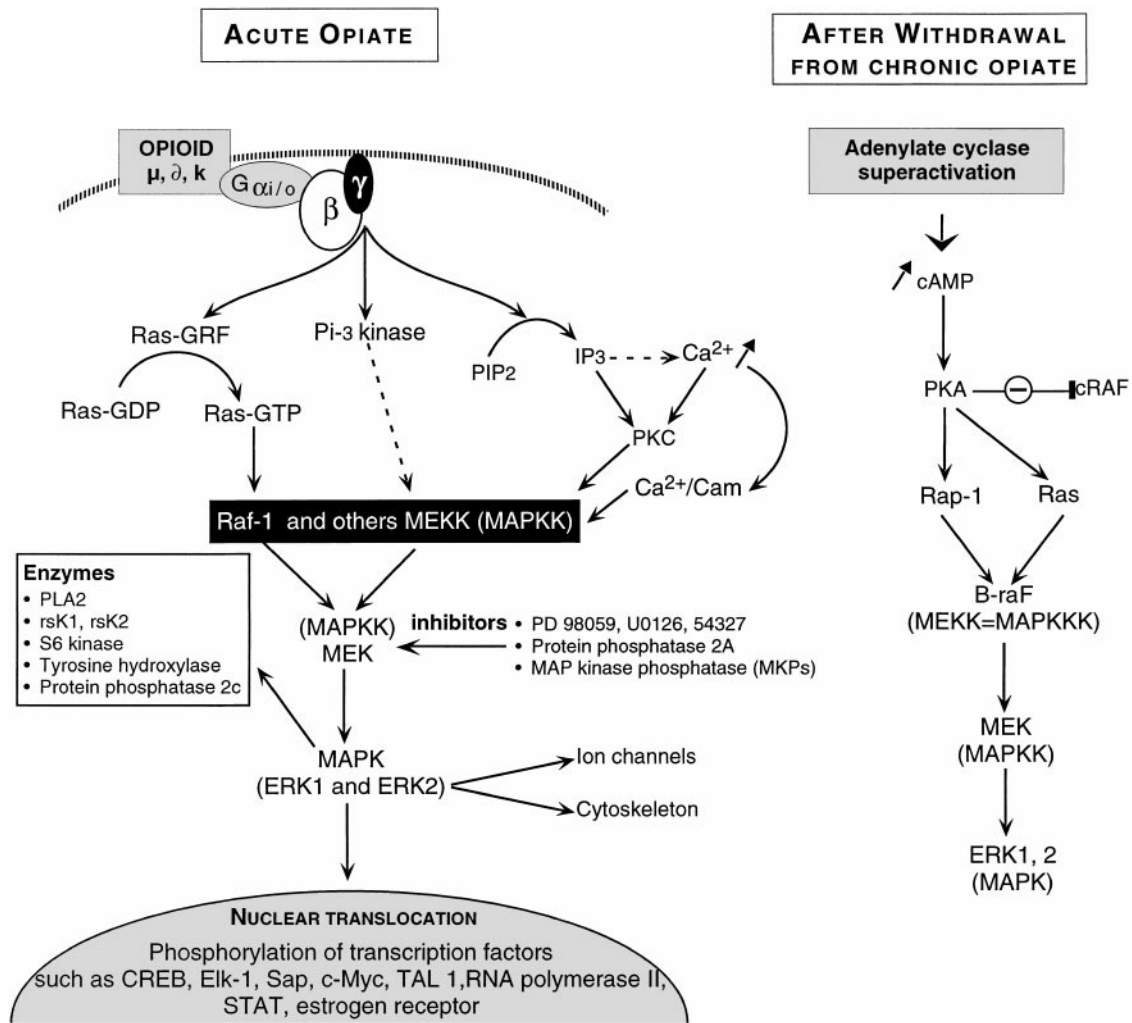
ACUTE OPIATE

AFTER WITHDRAWAL FROM CHRONIC OPIATE

OPIOID
μ, ∂, k

$G_{\alpha i/o}$

β

γ

Ras-GRF

Pi-3 kinase

PIP2

IP3

$Ca^{2+}$

Ras-GDP

Ras-GTP

PKC

$Ca^{2+}$/Cam

Raf-1 and others MEKK (MAPKK)

Enzymes
• PLA2
• rsK1, rsK2
• S6 kinase
• Tyrosine hydroxylase
• Protein phosphatase 2c

(MAPKK)
MEK

inhibitors
• PD 98059, U0126, 54327
• Protein phosphatase 2A
• MAP kinase phosphatase (MKPs)

MAPK
(ERK1 and ERK2)

Ion channels

Cytoskeleton

NUCLEAR TRANSLOCATION
Phosphorylation of transcription factors such as CREB, Elk-1, Sap, c-Myc, TAL 1,RNA polymerase II, STAT, estrogen receptor

Adenylate cyclase superactivation

cAMP

PKA

cRAF

Rap-1

Ras

B-raF
(MEKK=MAPKKK)

MEK
(MAPKK)

ERK1, 2
(MAPK)